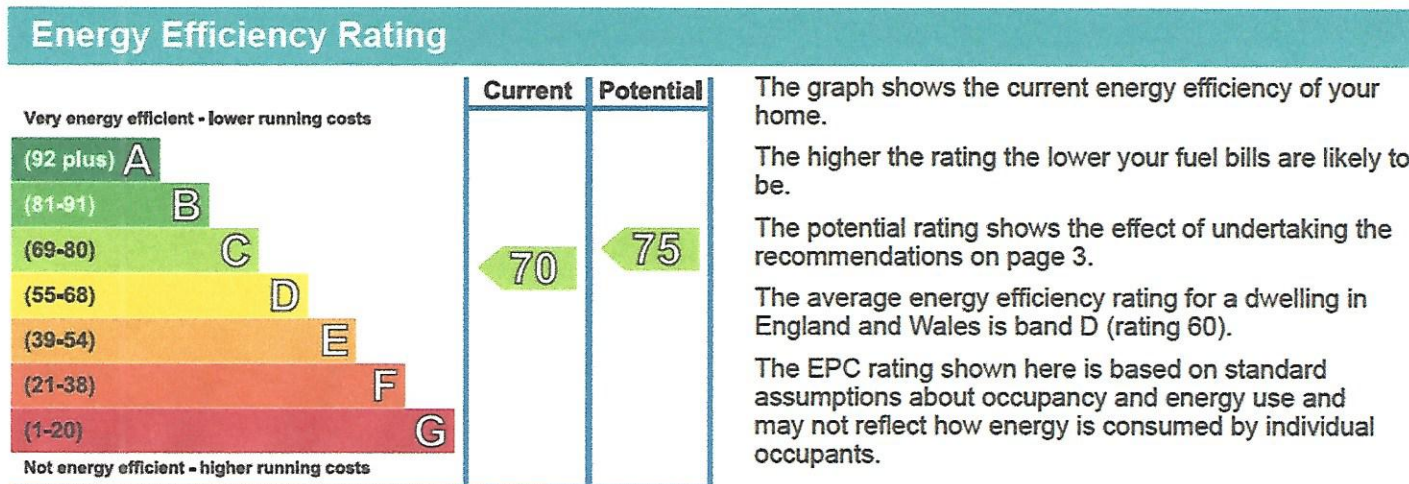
Energy Efficiency Rating

Very energy efficient - lower running costs

(92 plus) A
(81-91) B
(69-80) C
(55-68) D
(39-54) E
(21-38) F
(1-20) G

Not energy efficient - higher running costs

| Current | Potential |
|---|---|
| 70 | 75 |

The graph shows the current energy efficiency of your home.

The higher the rating the lower your fuel bills are likely to be.

The potential rating shows the effect of undertaking the recommendations on page 3.

The average energy efficiency rating for a dwelling in England and Wales is band D (rating 60).

The EPC rating shown here is based on standard assumptions about occupancy and energy use and may not reflect how energy is consumed by individual occupants.